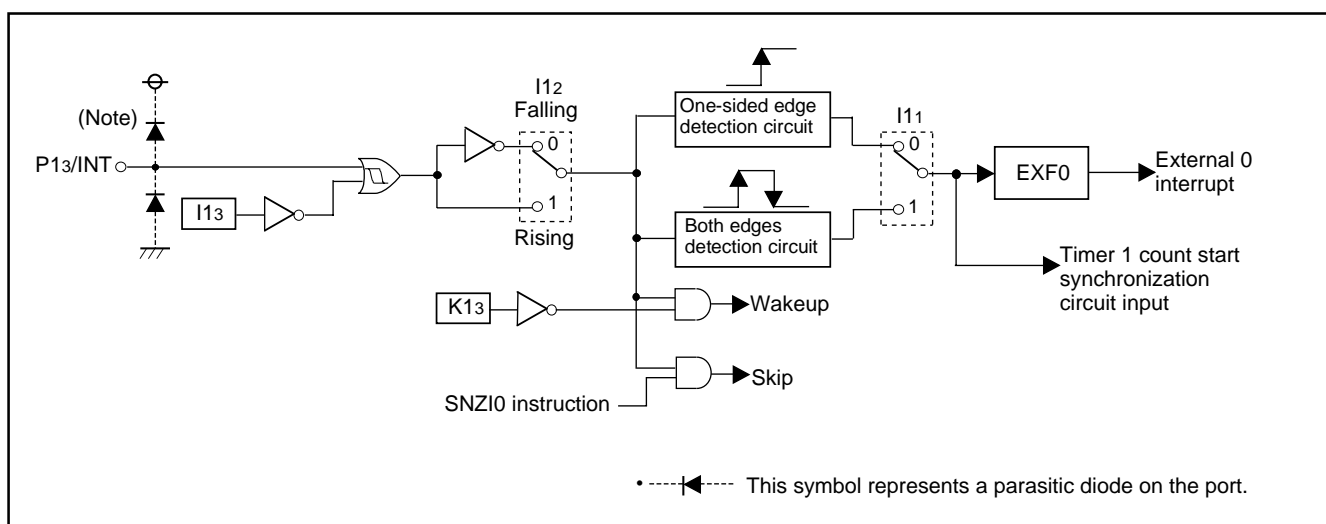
(Note)

P1₃/INT

I1₃

I1₂
Falling
0
1
Rising

One-sided edge detection circuit

Both edges detection circuit

I1₁
0
1

EXF0

External 0 interrupt

Timer 1 count start synchronization circuit input

K1₃

Wakeup

Skip

SNZI0 instruction

This symbol represents a parasitic diode on the port.